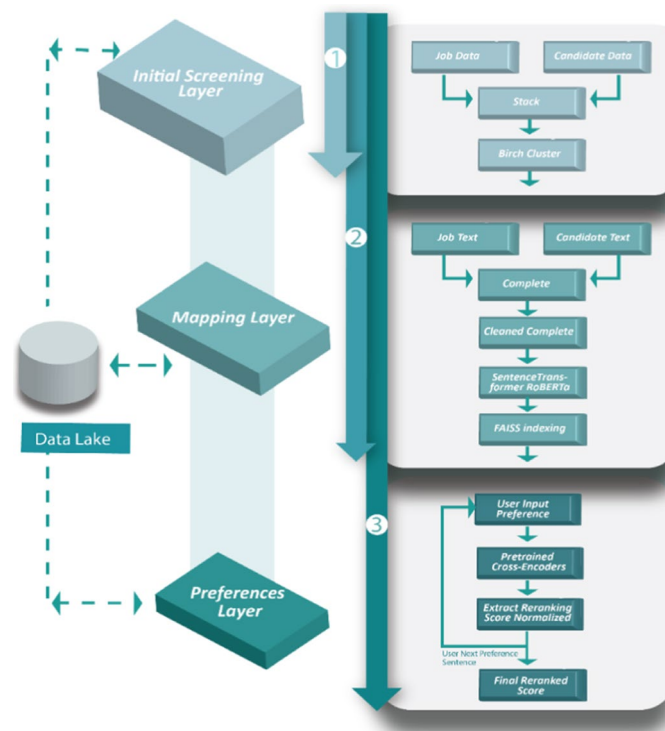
Initial Screening Layer

Mapping Layer

Data Lake

Preferences Layer

1

Job Data

Candidate Data

Stack

Birch Cluster

2

Job Text

Candidate Text

Complete

Cleaned Complete

SentenceTransformer RoBERTa

FAISS indexing

3

User Input Preference

Pretrained Cross-Encoders

Extract Reranking Score Normalized

User Next Preference Sentence

Final Reranked Score